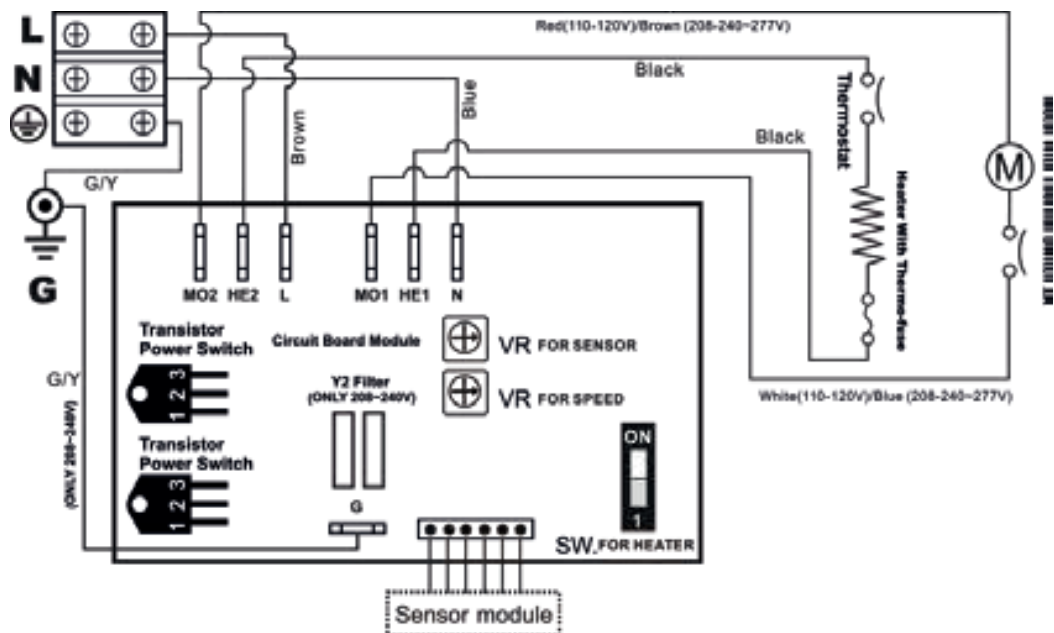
L

N

G/Y

G

Red(110-120V)/Brown (208-240~277V)

Black

Black

Brown

Blue

Thermostat

Heater With Thermo-fuse

Motor With Thermal Switch M

M

MO2 HE2 L MO1 HE1 N

Transistor Power Switch

1 2 3

Circuit Board Module

VR FOR SENSOR

VR FOR SPEED

Y2 Filter (ONLY 208~240V)

G/Y

(ONLY 208~240V)

Transistor Power Switch

1 2 3

G

ON

1

SW. FOR HEATER

White(110-120V)/Blue (208-240~277V)

Sensor module